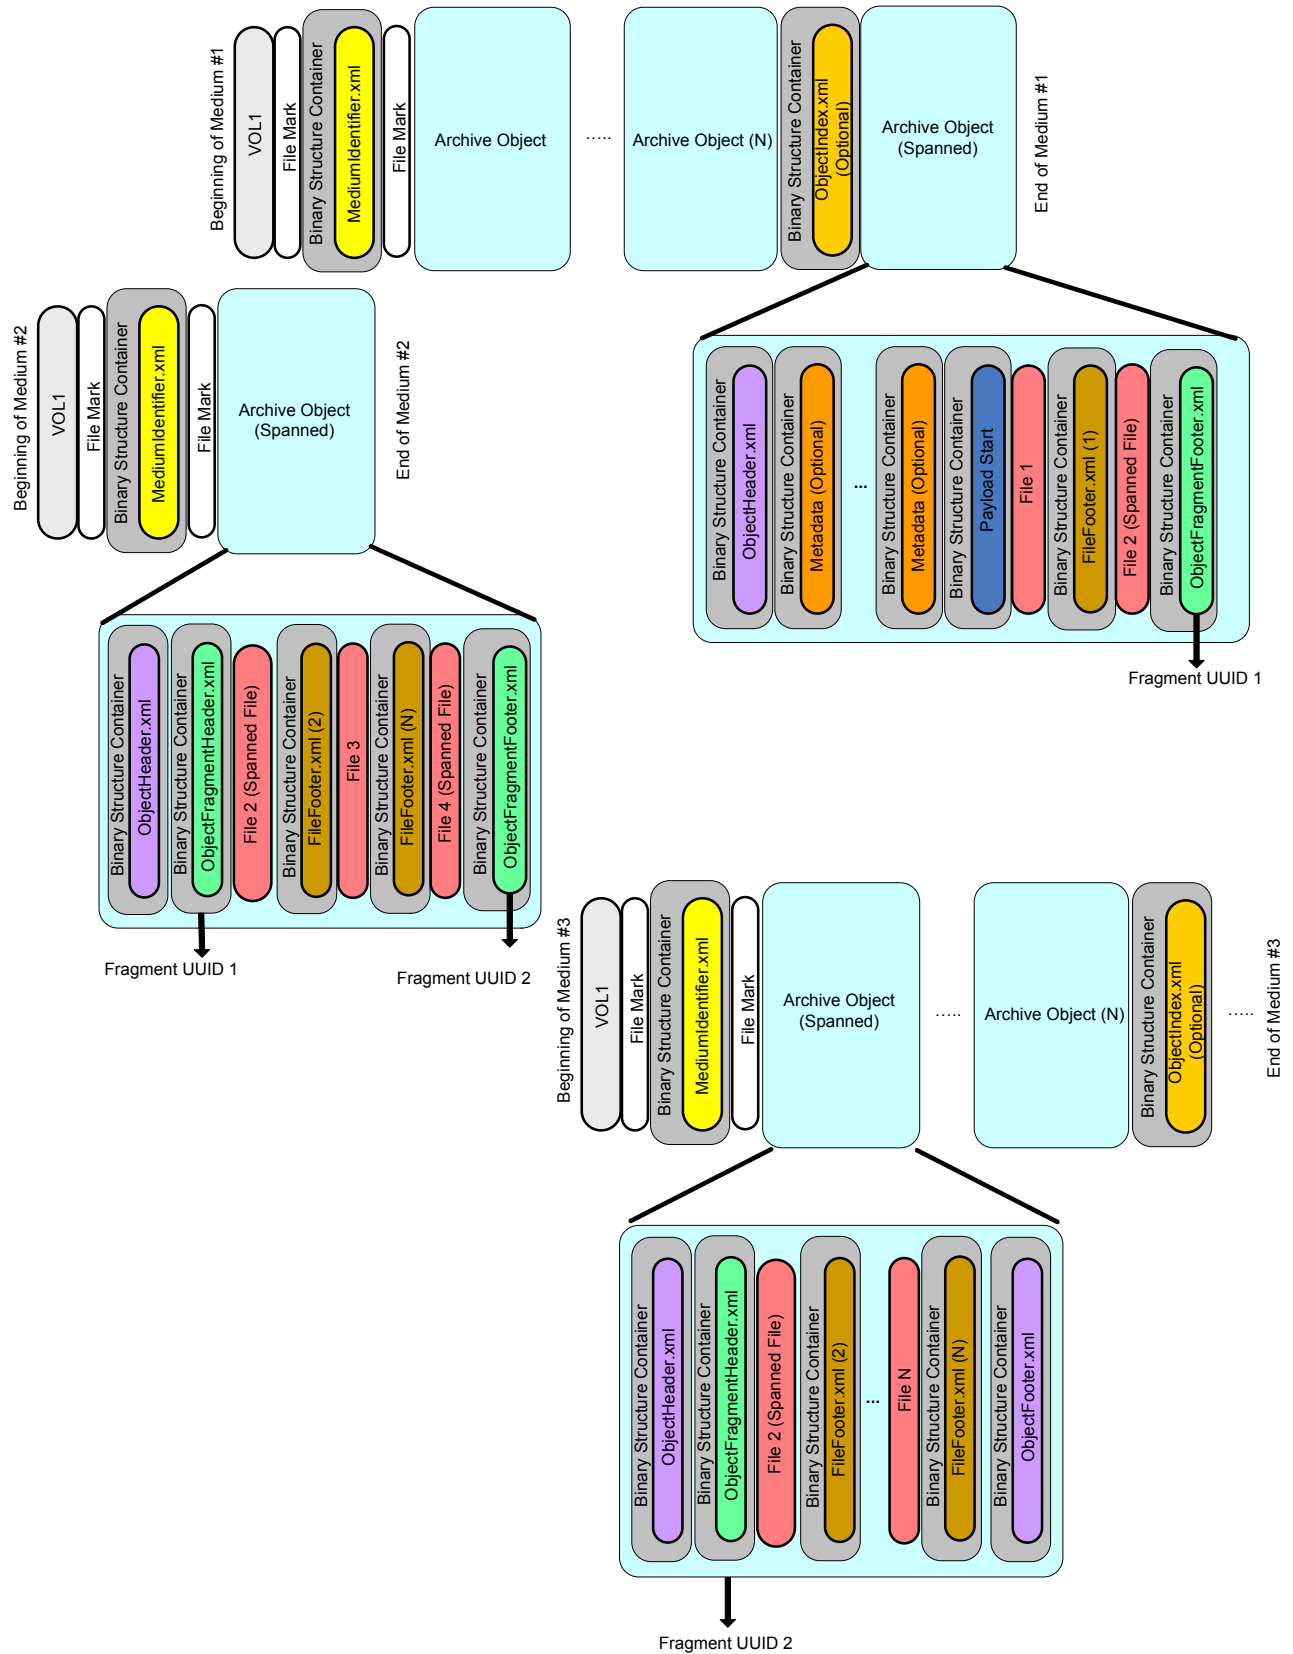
Beginning of Medium #1

VOL1

File Mark

Binary Structure Container

MediumIdentifier.xml

File Mark

Archive Object

.....

Archive Object (N)

Binary Structure Container

ObjectIndex.xml (Optional)

Archive Object (Spanned)

End of Medium #1

Binary Structure Container

ObjectHeader.xml

Binary Structure Container

Metadata (Optional)

...

Binary Structure Container

Metadata (Optional)

Binary Structure Container

Payload Start

File 1

Binary Structure Container

FileFooter.xml (1)

File 2 (Spanned File)

Binary Structure Container

ObjectFragmentFooter.xml

Fragment UUID 1

Beginning of Medium #2

VOL1

File Mark

Binary Structure Container

MediumIdentifier.xml

File Mark

Archive Object (Spanned)

End of Medium #2

Binary Structure Container

ObjectHeader.xml

Binary Structure Container

ObjectFragmentHeader.xml

File 2 (Spanned File)

Binary Structure Container

FileFooter.xml (2)

File 3

Binary Structure Container

FileFooter.xml (N)

File 4 (Spanned File)

Binary Structure Container

ObjectFragmentFooter.xml

Fragment UUID 1

Fragment UUID 2

Beginning of Medium #3

VOL1

File Mark

Binary Structure Container

MediumIdentifier.xml

File Mark

Archive Object (Spanned)

.....

Archive Object (N)

Binary Structure Container

ObjectIndex.xml (Optional)

.....

End of Medium #3

Binary Structure Container

ObjectHeader.xml

Binary Structure Container

ObjectFragmentHeader.xml

File 2 (Spanned File)

Binary Structure Container

FileFooter.xml (2)

...

File N

Binary Structure Container

FileFooter.xml (N)

Binary Structure Container

ObjectFooter.xml

Fragment UUID 2